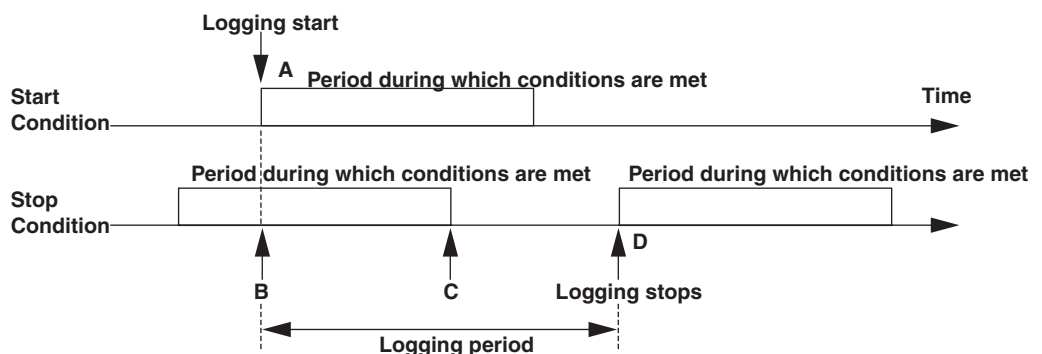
Logging start

A

Period during which conditions are met

Start Condition

Time

Period during which conditions are met

Period during which conditions are met

Stop Condition

D

B

C

Logging stops

Logging period